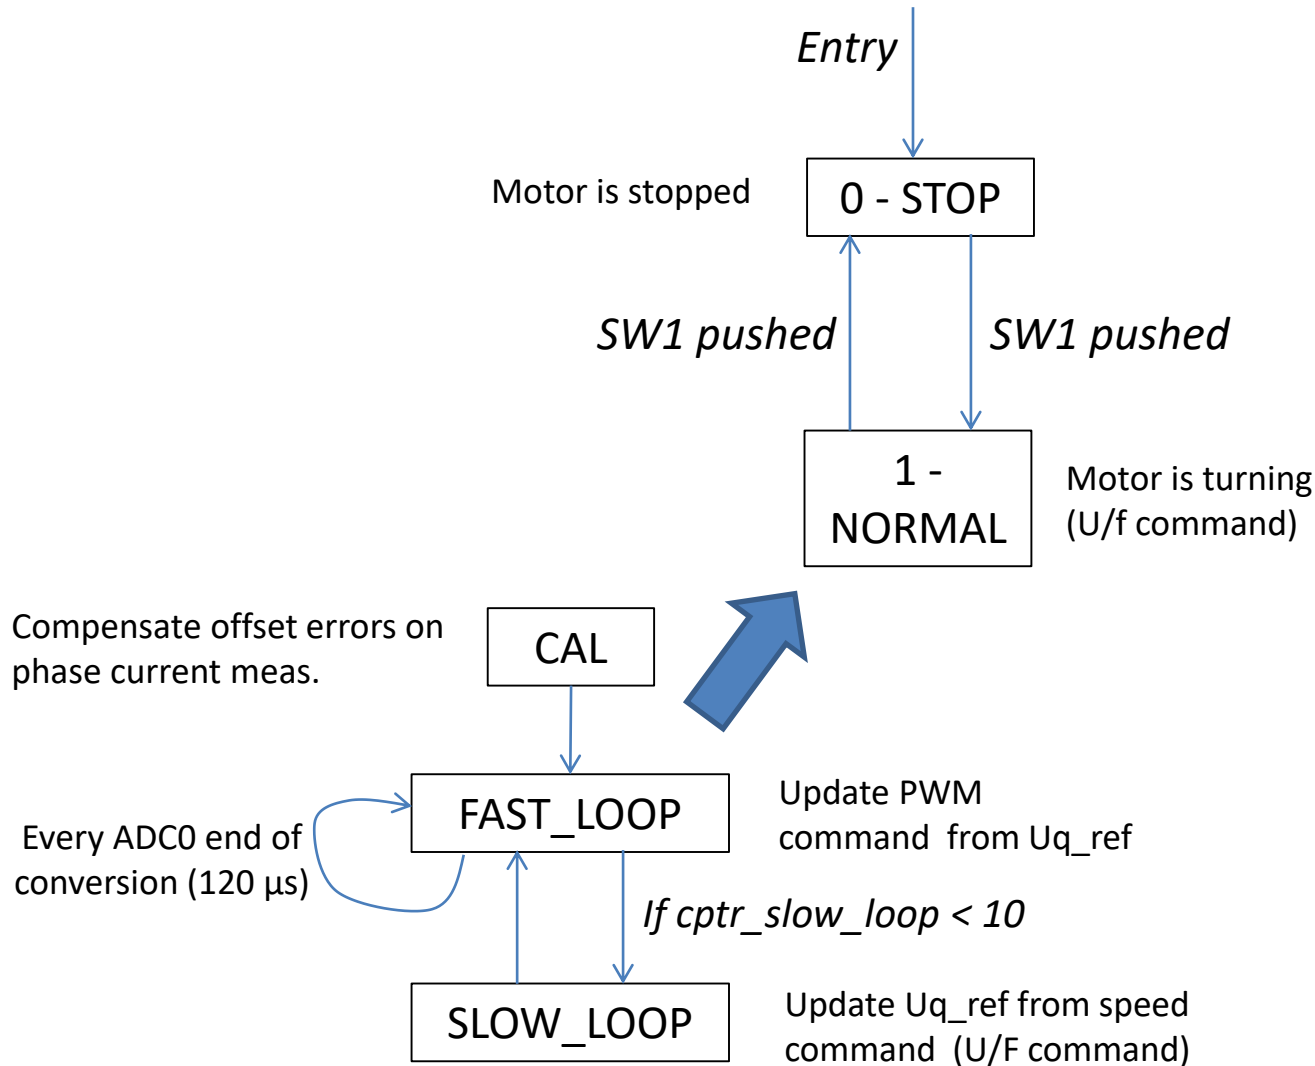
Entry

Motor is stopped

0 - STOP

SW1 pushed

SW1 pushed

1 - NORMAL

Motor is turning (U/f command)

Compensate offset errors on phase current meas.

CAL

FAST_LOOP

Update PWM command from Uq_ref

Every ADC0 end of conversion (120 µs)

If cptr_slow_loop < 10

SLOW_LOOP

Update Uq_ref from speed command (U/F command)